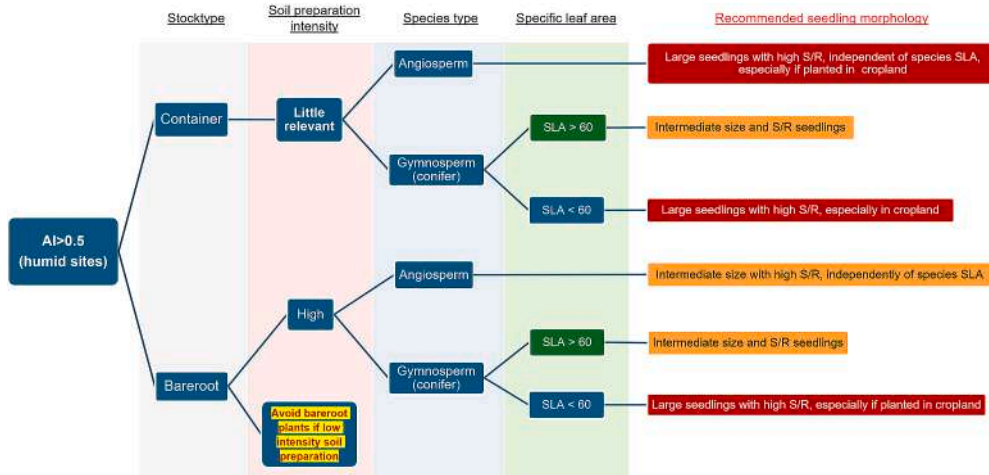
Stocktype

Soil preparation intensity

Species type

Specific leaf area

Recommended seedling morphology

AI>0.5 (humid sites)

Container

Little relevant

Angiosperm

Large seedlings with high S/R, independent of species SLA, especially if planted in cropland

Gymnosperm (conifer)

SLA > 60

Intermediate size and S/R seedlings

SLA < 60

Large seedlings with high S/R, especially in cropland

Bareroot

High

Angiosperm

Intermediate size with high S/R, independently of species SLA

Gymnosperm (conifer)

SLA > 60

Intermediate size and S/R seedlings

SLA < 60

Large seedlings with high S/R, especially if planted in cropland

Avoid bareroot plants if low intensity soil preparation